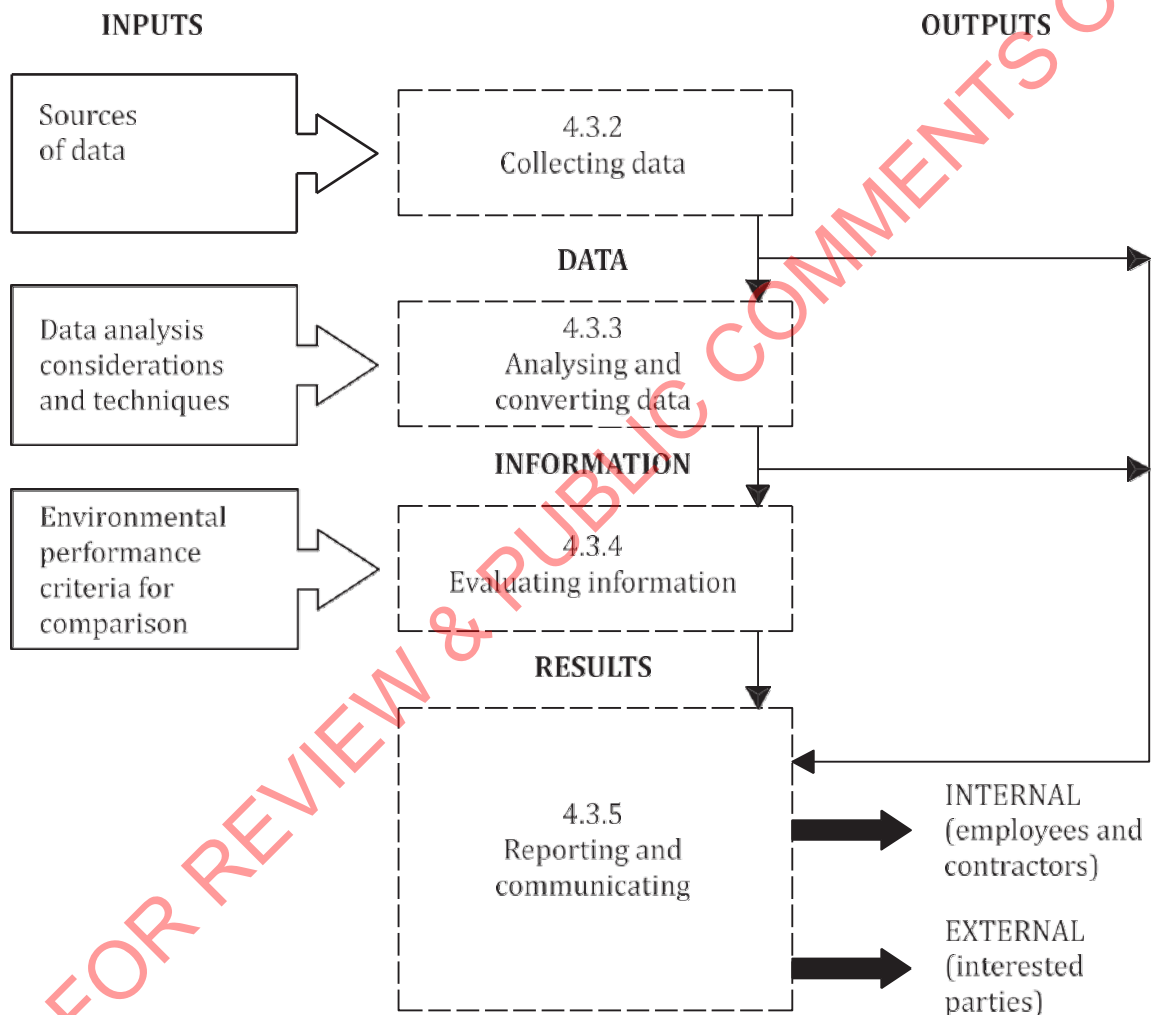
INPUTS

OUTPUTS

Sources of data

4.3.2
Collecting data

DATA

Data analysis considerations and techniques

4.3.3
Analysing and converting data

INFORMATION

Environmental performance criteria for comparison

4.3.4
Evaluating information

RESULTS

4.3.5
Reporting and communicating

INTERNAL (employees and contractors)

EXTERNAL (interested parties)

FOR REVIEW & PUBLIC COMMENTS O